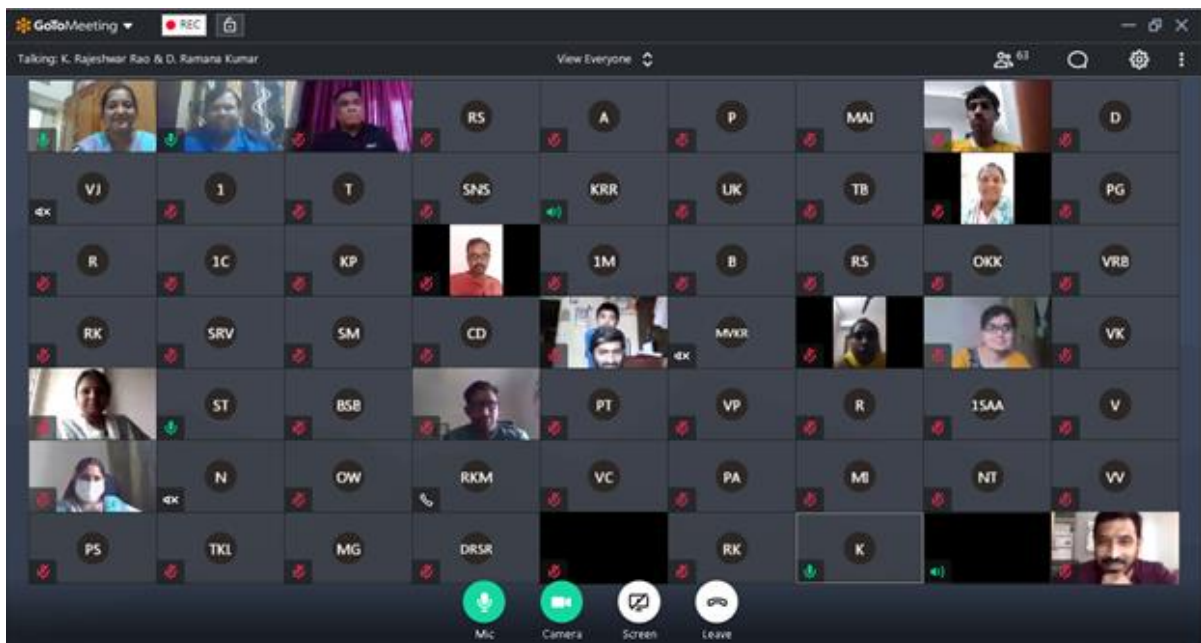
GoToMeeting REC

Talking: K. Rajeshwar Rao & D. Ramana Kumar

View Everyone

63

RS A P MAJ D
VJ 1 T SNS KRR UK TB PG
R 1C KP 1M B RS OKK VRB
RK SRV SM CD MVKR VK
ST BSB PT VP R 1SAA V
N OW RKM VC PA MI NT VV
PS TKL MG DRSR RK K

Mic Camera Screen Leave